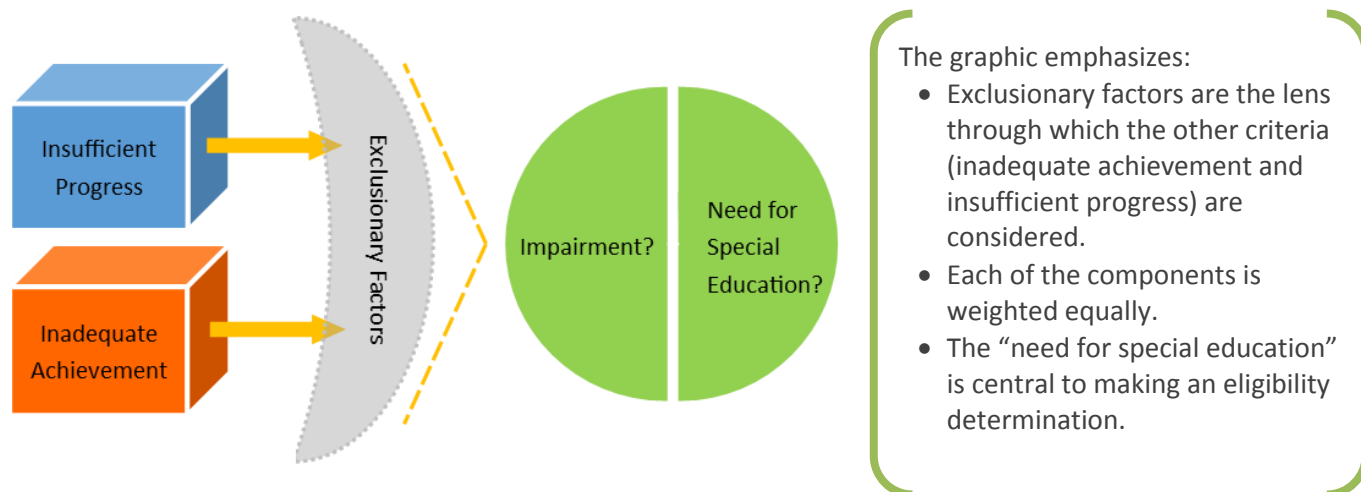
Insufficient Progress

Inadequate Achievement

Exclusionary Factors

Impairment?

Need for Special Education?

The graphic emphasizes:

- Exclusionary factors are the lens through which the other criteria (inadequate achievement and insufficient progress) are considered.
- Each of the components is weighted equally.
- The “need for special education” is central to making an eligibility determination.